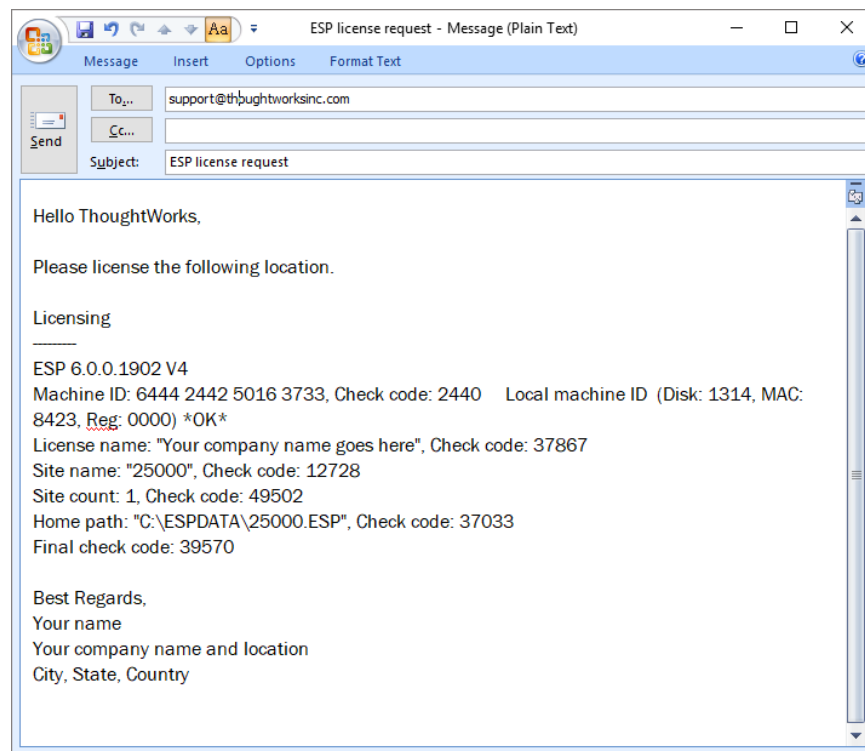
ESP license request - Message (Plain Text)

Message Insert Options Format Text

Send

To...
support@thoughtworksinc.com

Cc...

Subject: ESP license request

Hello ThoughtWorks,

Please license the following location.

Licensing
--------
ESP 6.0.0.1902 V4
Machine ID: 6444 2442 5016 3733, Check code: 2440 Local machine ID (Disk: 1314, MAC: 8423, Reg: 0000) *OK*
License name: "Your company name goes here", Check code: 37867
Site name: "25000", Check code: 12728
Site count: 1, Check code: 49502
Home path: "C:\ESPDATA\25000.ESP", Check code: 37033
Final check code: 39570

Best Regards,
Your name
Your company name and location
City, State, Country